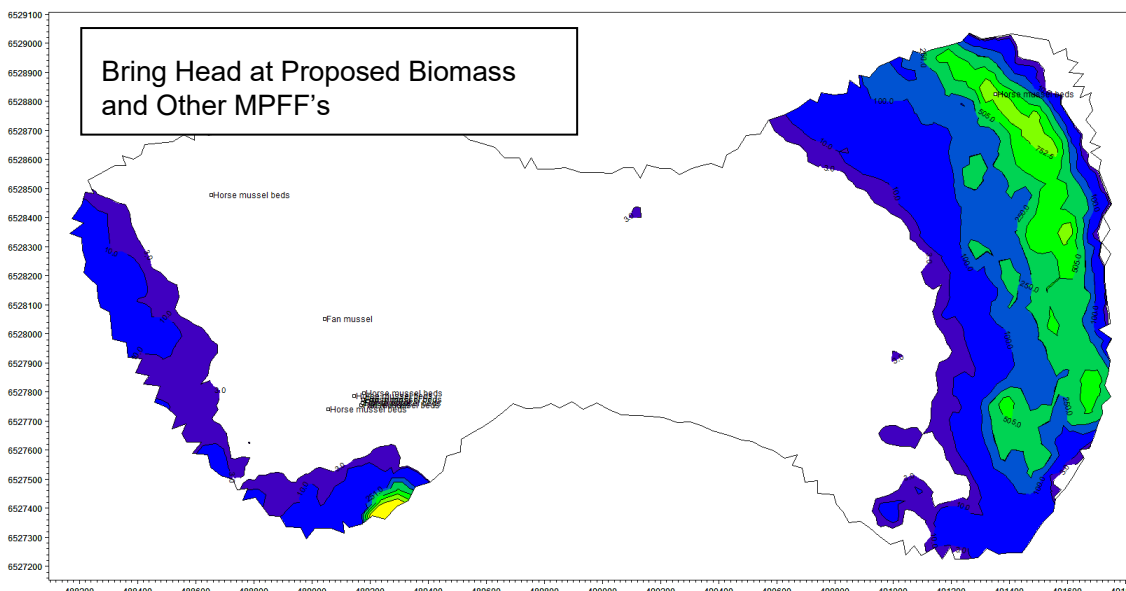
Bring Head at Proposed Biomass and Other MPFF's

6529100
6529000
6528900
6528800
6528700
6528600
6528500
6528400
6528300
6528200
6528100
6528000
6527900
6527800
6527700
6527600
6527500
6527400
6527300
6527200

Horse mussel beds
Fan mussel
Horse mussel beds
Horse mussel beds
Horse mussel beds

752.5
505.0
505.0
505.0
505.0
250.0
250.0

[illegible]